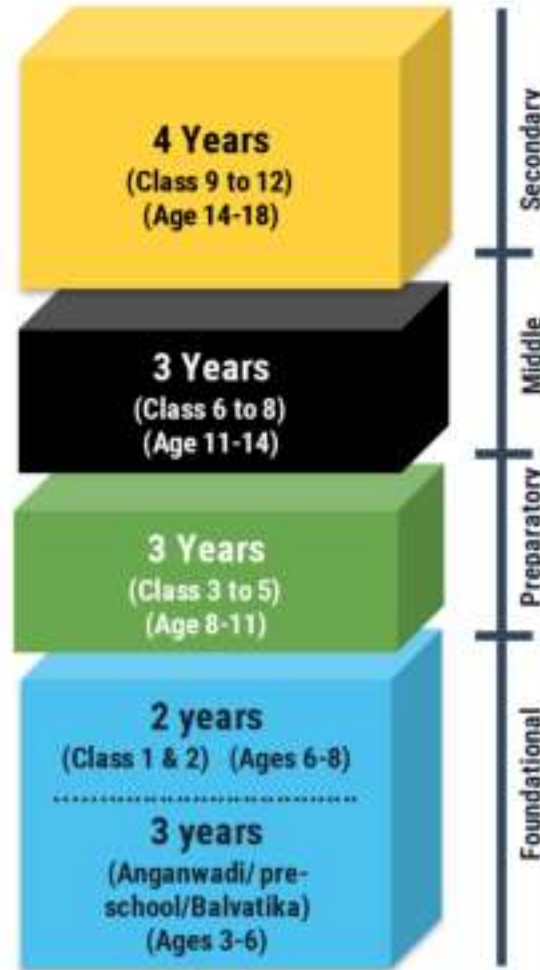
4 Years
(Class 9 to 12)
(Age 14-18)

Secondary

3 Years
(Class 6 to 8)
(Age 11-14)

Middle

3 Years
(Class 3 to 5)
(Age 8-11)

Preparatory

2 years
(Class 1 & 2) (Ages 6-8)

3 years
(Anganwadi/ pre-school/Balvatika)
(Ages 3-6)

Foundational